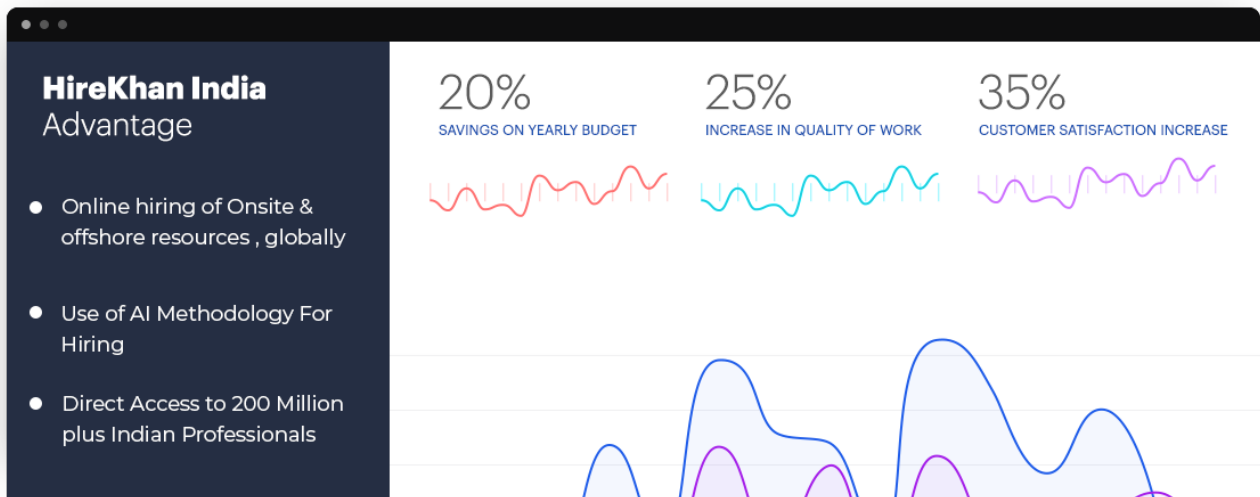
HireKhan India
Advantage

- Online hiring of Onsite & offshore resources , globally

- Use of AI Methodology For Hiring

- Direct Access to 200 Million plus Indian Professionals

20%
SAVINGS ON YEARLY BUDGET

25%
INCREASE IN QUALITY OF WORK

35%
CUSTOMER SATISFACTION INCREASE